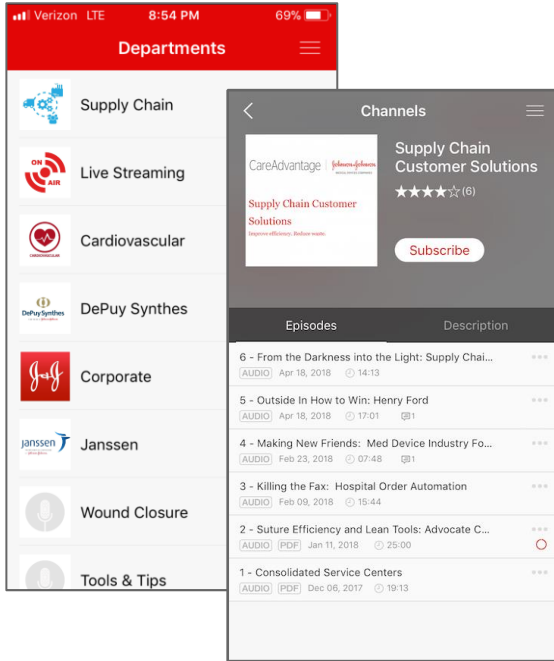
Verizon LTE 8:54 PM 69%

Departments

Supply Chain

ON AIR

Live Streaming

CARDIOVASCULAR

Cardiovascular

DePuy Synthes

DePuy Synthes

Corporate

Janssen

Janssen

Wound Closure

Tools & Tips

Channels

CareAdvantage | Johnson&Johnson

Supply Chain Customer Solutions

Improve efficiency. Reduce waste.

Supply Chain Customer Solutions

★★★★☆ (6)

Subscribe

Episodes

Description

6 - From the Darkness into the Light: Supply Chai...
AUDIO Apr 18, 2018 14:13

5 - Outside In How to Win: Henry Ford
AUDIO Apr 18, 2018 17:01 1

4 - Making New Friends: Med Device Industry Fo...
AUDIO Feb 23, 2018 07:48 1

3 - Killing the Fax: Hospital Order Automation
AUDIO Feb 09, 2018 15:44

2 - Suture Efficiency and Lean Tools: Advocate C...
AUDIO PDF Jan 11, 2018 25:00

1 - Consolidated Service Centers
AUDIO PDF Dec 06, 2017 19:13